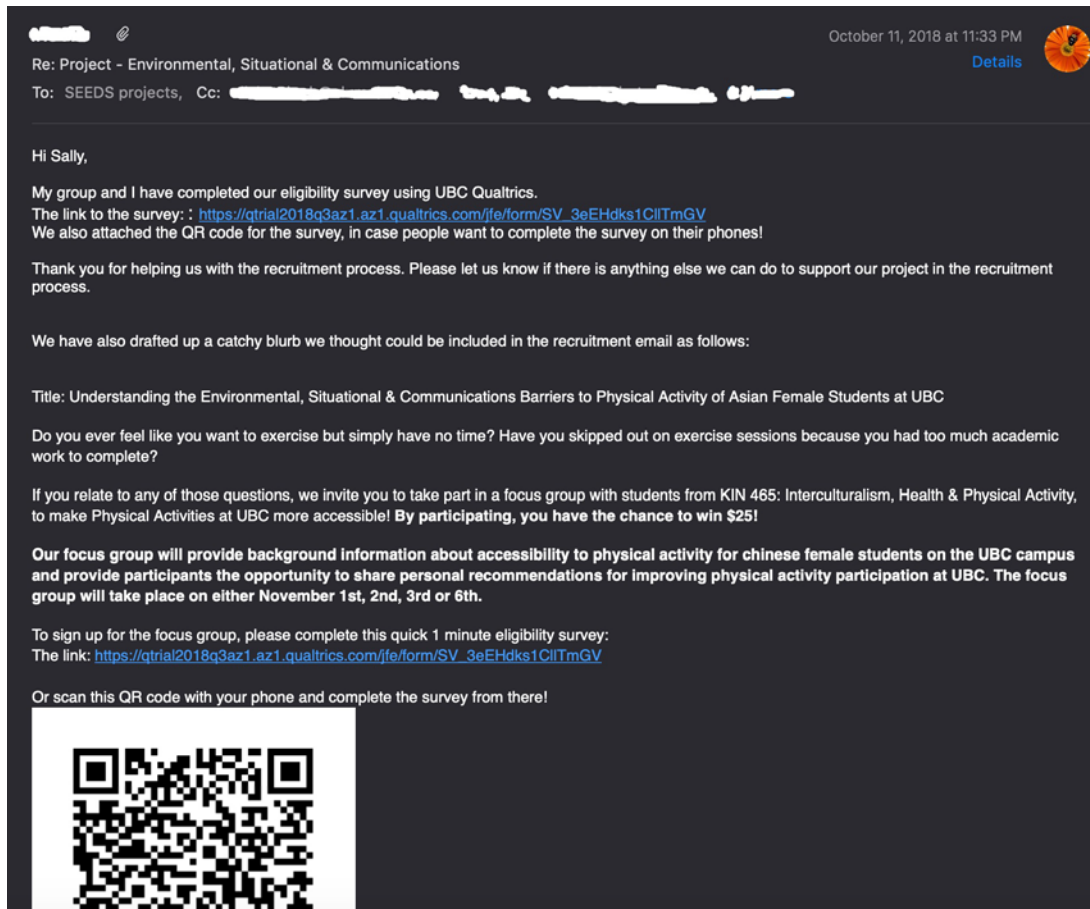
October 11, 2018 at 11:33 PM
Re: Project - Environmental, Situational & Communications
Details
To: SEEDS projects, Cc: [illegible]

Hi Sally,

My group and I have completed our eligibility survey using UBC Qualtrics.
The link to the survey: : https://qtrial2018q3az1.az1.qualtrics.com/jfe/form/SV_3eEHdks1CllTmGV
We also attached the QR code for the survey, in case people want to complete the survey on their phones!

Thank you for helping us with the recruitment process. Please let us know if there is anything else we can do to support our project in the recruitment process.

We have also drafted up a catchy blurb we thought could be included in the recruitment email as follows:

Title: Understanding the Environmental, Situational & Communications Barriers to Physical Activity of Asian Female Students at UBC

Do you ever feel like you want to exercise but simply have no time? Have you skipped out on exercise sessions because you had too much academic work to complete?

If you relate to any of those questions, we invite you to take part in a focus group with students from KIN 465: Interculturalism, Health & Physical Activity, to make Physical Activities at UBC more accessible! By participating, you have the chance to win $25!

Our focus group will provide background information about accessibility to physical activity for chinese female students on the UBC campus and provide participants the opportunity to share personal recommendations for improving physical activity participation at UBC. The focus group will take place on either November 1st, 2nd, 3rd or 6th.

To sign up for the focus group, please complete this quick 1 minute eligibility survey:
The link: https://qtrial2018q3az1.az1.qualtrics.com/jfe/form/SV_3eEHdks1CllTmGV

Or scan this QR code with your phone and complete the survey from there!